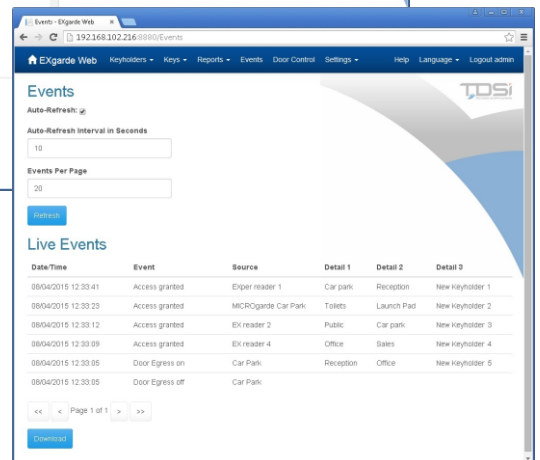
Events - EXgarde Web ×

192.168.102.216:8880/Events

EXgarde Web Keyholders ▾ Keys ▾ Reports ▾ Events Door Control Settings ▾ Help Language ▾ Logout admin

TDSi

Events

Auto-Refresh: ☑

Auto-Refresh Interval in Seconds

10

Events Per Page

20

Refresh

Live Events

| Date/Time | Event | Source | Detail 1 | Detail 2 | Detail 3 |
|---|---|---|---|---|---|
| 08/04/2015 12:33:41 | Access granted | Exper reader 1 | Car park | Reception | New Keyholder 1 |
| 08/04/2015 12:33:23 | Access granted | MICROgarde Car Park | Toilets | Launch Pad | New Keyholder 2 |
| 08/04/2015 12:33:12 | Access granted | EX reader 2 | Public | Car park | New Keyholder 3 |
| 08/04/2015 12:33:09 | Access granted | EX reader 4 | Office | Sales | New Keyholder 4 |
| 08/04/2015 12:33:05 | Door Egress on | Car Park | Reception | Office | New Keyholder 5 |
| 08/04/2015 12:33:05 | Door Egress off | Car Park | | | |

<< < Page 1 of 1 > >>

Download